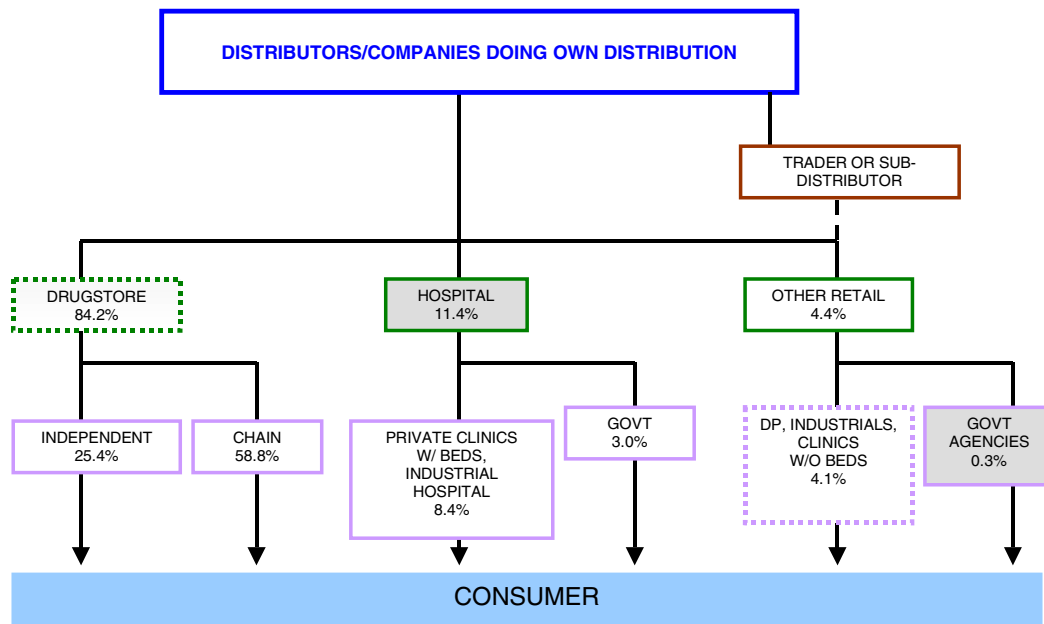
DISTRIBUTORS/COMPANIES DOING OWN DISTRIBUTION

TRADER OR SUB-DISTRIBUTOR

DRUGSTORE
84.2%

HOSPITAL
11.4%

OTHER RETAIL
4.4%

INDEPENDENT
25.4%

CHAIN
58.8%

PRIVATE CLINICS W/ BEDS, INDUSTRIAL HOSPITAL
8.4%

GOVT
3.0%

DP, INDUSTRIALS, CLINICS W/O BEDS
4.1%

GOVT AGENCIES
0.3%

CONSUMER